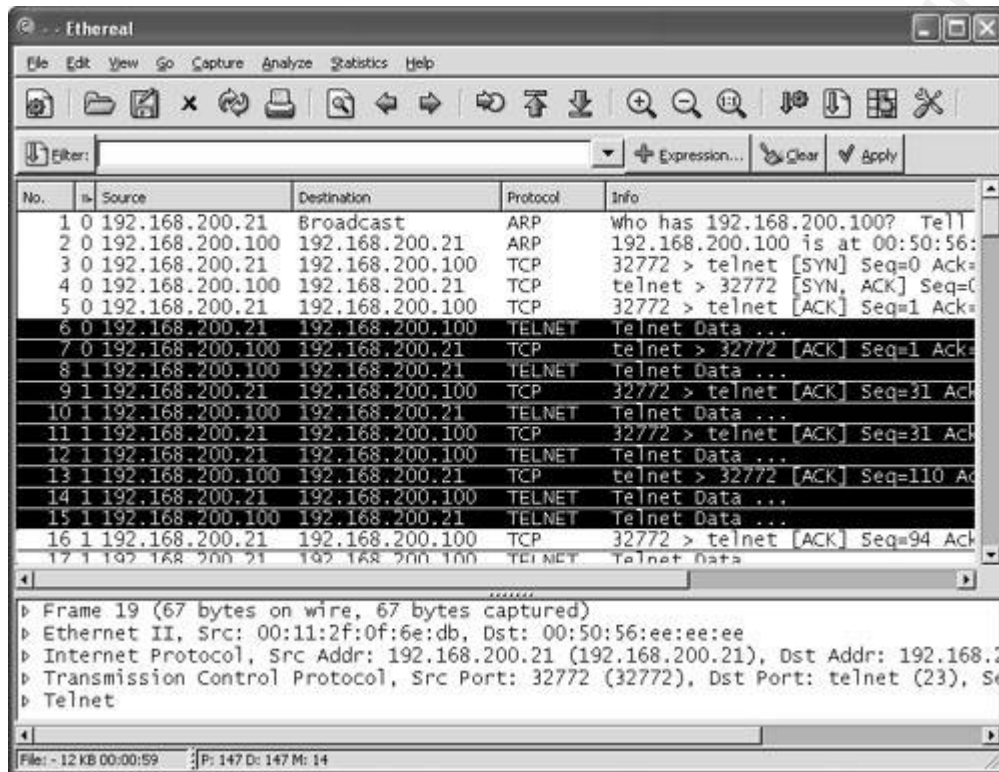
... Ethereal

File Edit View Go Capture Analyze Statistics Help

Filter: Expression... Clear Apply

| No. | Ti | Source | Destination | Protocol | Info |
|---|---|---|---|---|---|
| 1 | 0 | 192.168.200.21 | Broadcast | ARP | Who has 192.168.200.100? Tell |
| 2 | 0 | 192.168.200.100 | 192.168.200.21 | ARP | 192.168.200.100 is at 00:50:56: |
| 3 | 0 | 192.168.200.21 | 192.168.200.100 | TCP | 32772 > telnet [SYN] Seq=0 Ack= |
| 4 | 0 | 192.168.200.100 | 192.168.200.21 | TCP | telnet > 32772 [SYN, ACK] Seq=( |
| 5 | 0 | 192.168.200.21 | 192.168.200.100 | TCP | 32772 > telnet [ACK] Seq=1 Ack= |
| 6 | 0 | 192.168.200.21 | 192.168.200.100 | TELNET | Telnet Data ... |
| 7 | 0 | 192.168.200.100 | 192.168.200.21 | TCP | telnet > 32772 [ACK] Seq=1 Ack= |
| 8 | 1 | 192.168.200.100 | 192.168.200.21 | TELNET | Telnet Data ... |
| 9 | 1 | 192.168.200.21 | 192.168.200.100 | TCP | 32772 > telnet [ACK] Seq=31 Ack |
| 10 | 1 | 192.168.200.100 | 192.168.200.21 | TELNET | Telnet Data ... |
| 11 | 1 | 192.168.200.21 | 192.168.200.100 | TCP | 32772 > telnet [ACK] Seq=31 Ack |
| 12 | 1 | 192.168.200.21 | 192.168.200.100 | TELNET | Telnet Data ... |
| 13 | 1 | 192.168.200.100 | 192.168.200.21 | TCP | telnet > 32772 [ACK] Seq=110 Ac |
| 14 | 1 | 192.168.200.21 | 192.168.200.100 | TELNET | Telnet Data ... |
| 15 | 1 | 192.168.200.100 | 192.168.200.21 | TELNET | Telnet Data ... |
| 16 | 1 | 192.168.200.21 | 192.168.200.100 | TCP | 32772 > telnet [ACK] Seq=94 Ack |
| 17 | 1 | 192.168.200.21 | 192.168.200.100 | TELNET | Telnet Data |

Frame 19 (67 bytes on wire, 67 bytes captured)
Ethernet II, Src: 00:11:2f:0f:6e:db, Dst: 00:50:56:ee:ee:ee
Internet Protocol, Src Addr: 192.168.200.21 (192.168.200.21), Dst Addr: 192.168.2
Transmission Control Protocol, Src Port: 32772 (32772), Dst Port: telnet (23), Se
Telnet

File: - 12 KB 00:00:59 | P: 147 D: 147 M: 14